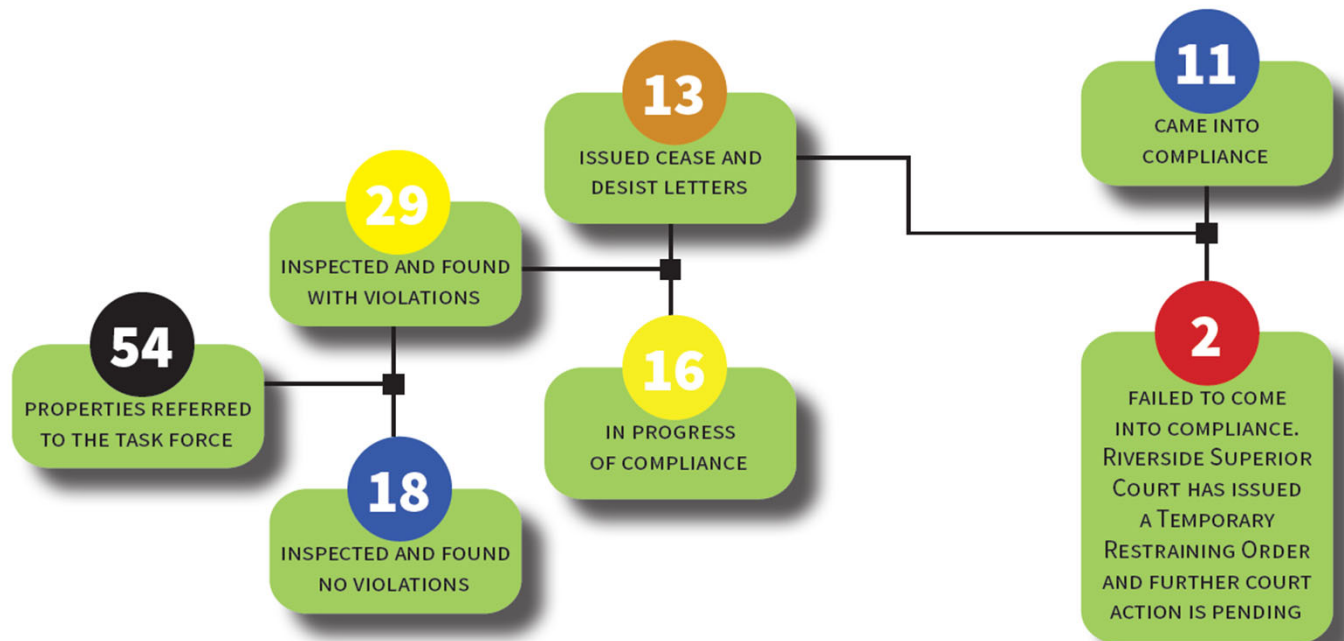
54
PROPERTIES REFERRED TO THE TASK FORCE

29
INSPECTED AND FOUND WITH VIOLATIONS

18
INSPECTED AND FOUND NO VIOLATIONS

13
ISSUED CEASE AND DESIST LETTERS

16
IN PROGRESS OF COMPLIANCE

11
CAME INTO COMPLIANCE

2
FAILED TO COME INTO COMPLIANCE. RIVERSIDE SUPERIOR COURT HAS ISSUED A TEMPORARY RESTRAINING ORDER AND FURTHER COURT ACTION IS PENDING